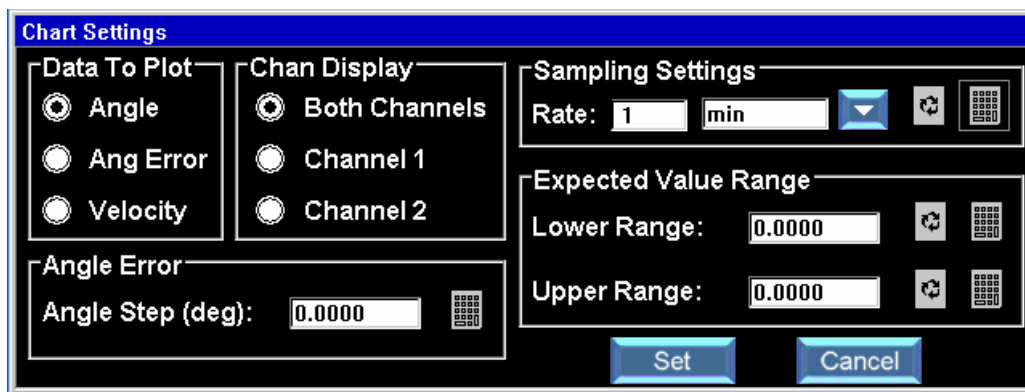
Chart Settings

Data To Plot
Angle
Ang Error
Velocity

Chan Display
Both Channels
Channel 1
Channel 2

Sampling Settings
Rate: 1 min

Expected Value Range
Lower Range: 0.0000
Upper Range: 0.0000

Angle Error
Angle Step (deg): 0.0000

Set
Cancel